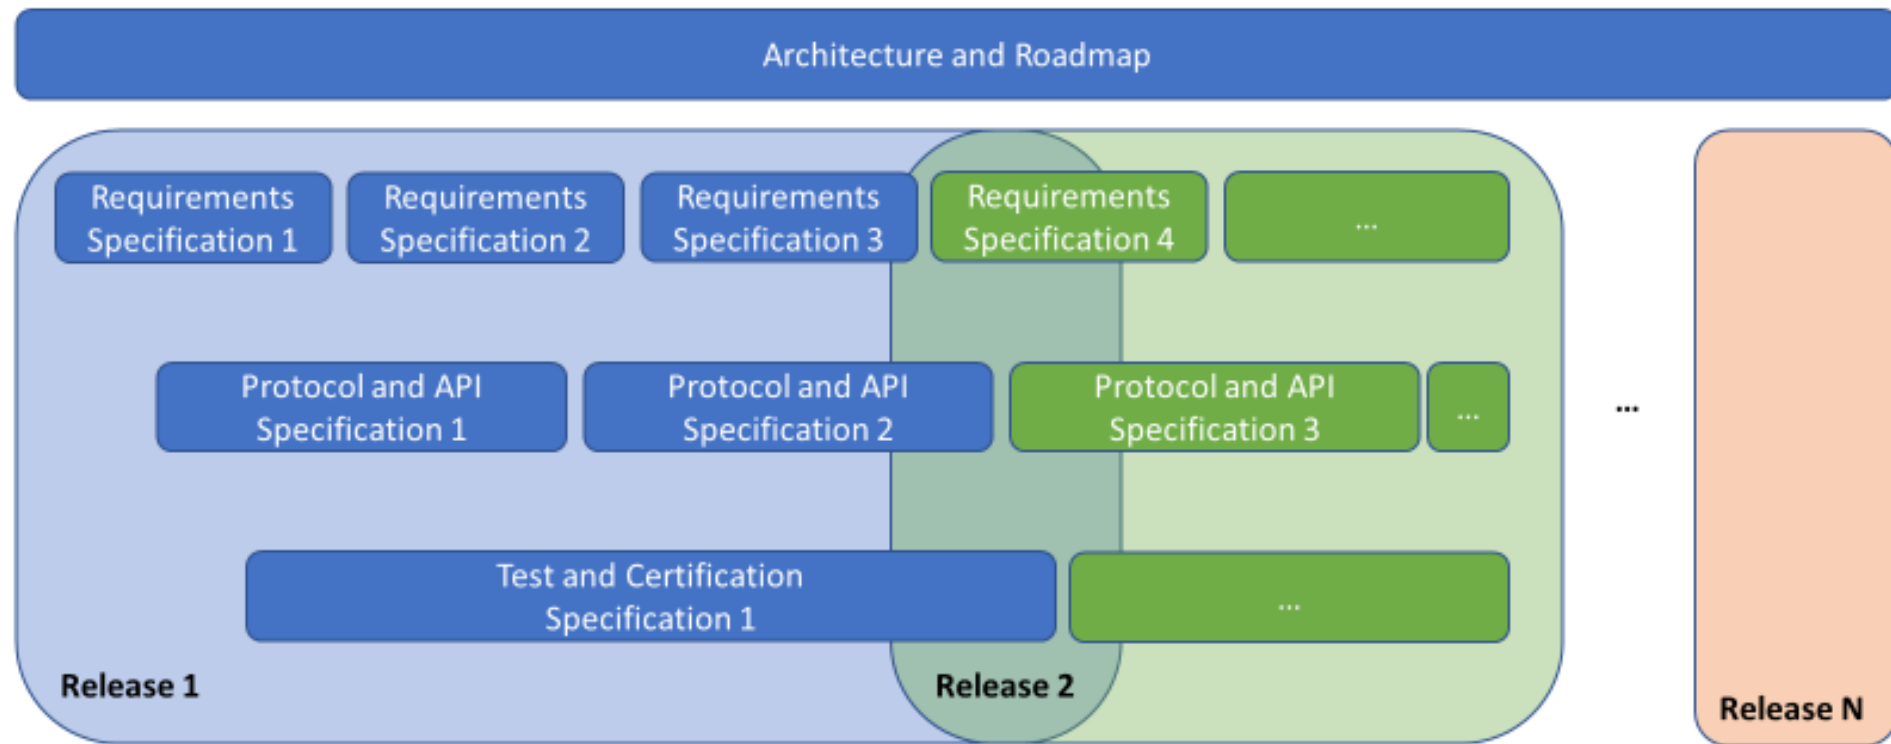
Architecture and Roadmap

Requirements Specification 1

Requirements Specification 2

Requirements Specification 3

Requirements Specification 4

...

Protocol and API Specification 1

Protocol and API Specification 2

Protocol and API Specification 3

...

Test and Certification Specification 1

...

Release 1

Release 2

...

Release N